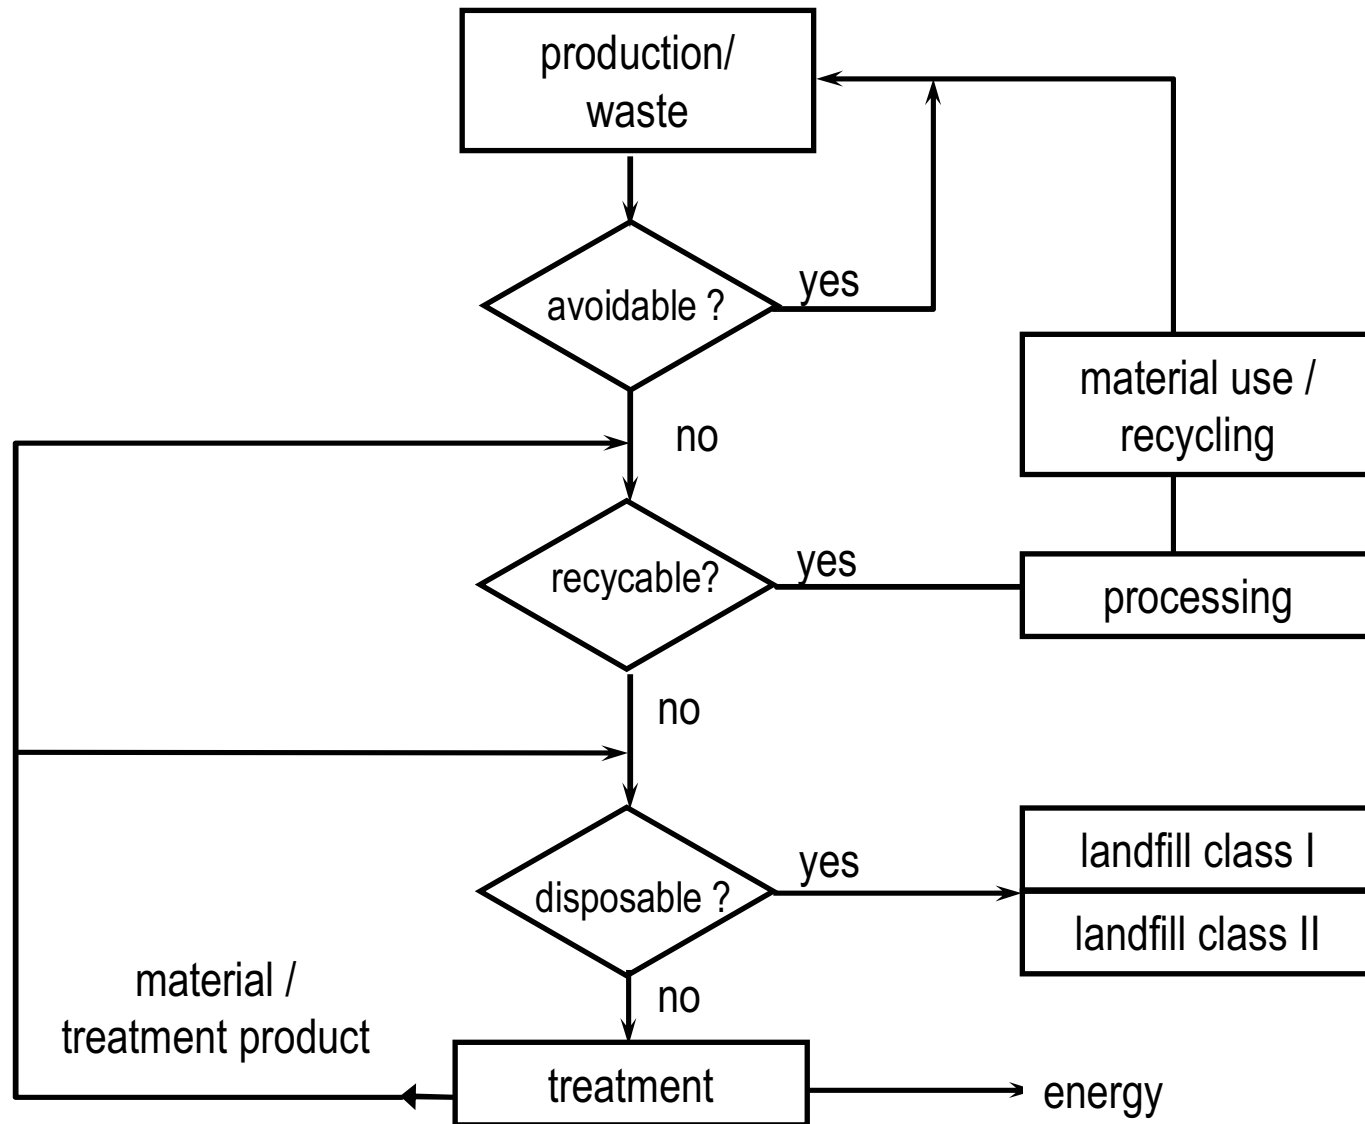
production/ waste

avoidable ?

yes

no

material use / recycling

recycable?

yes

processing

no

disposable ?

yes

landfill class I

landfill class II

no

material / treatment product

treatment

energy